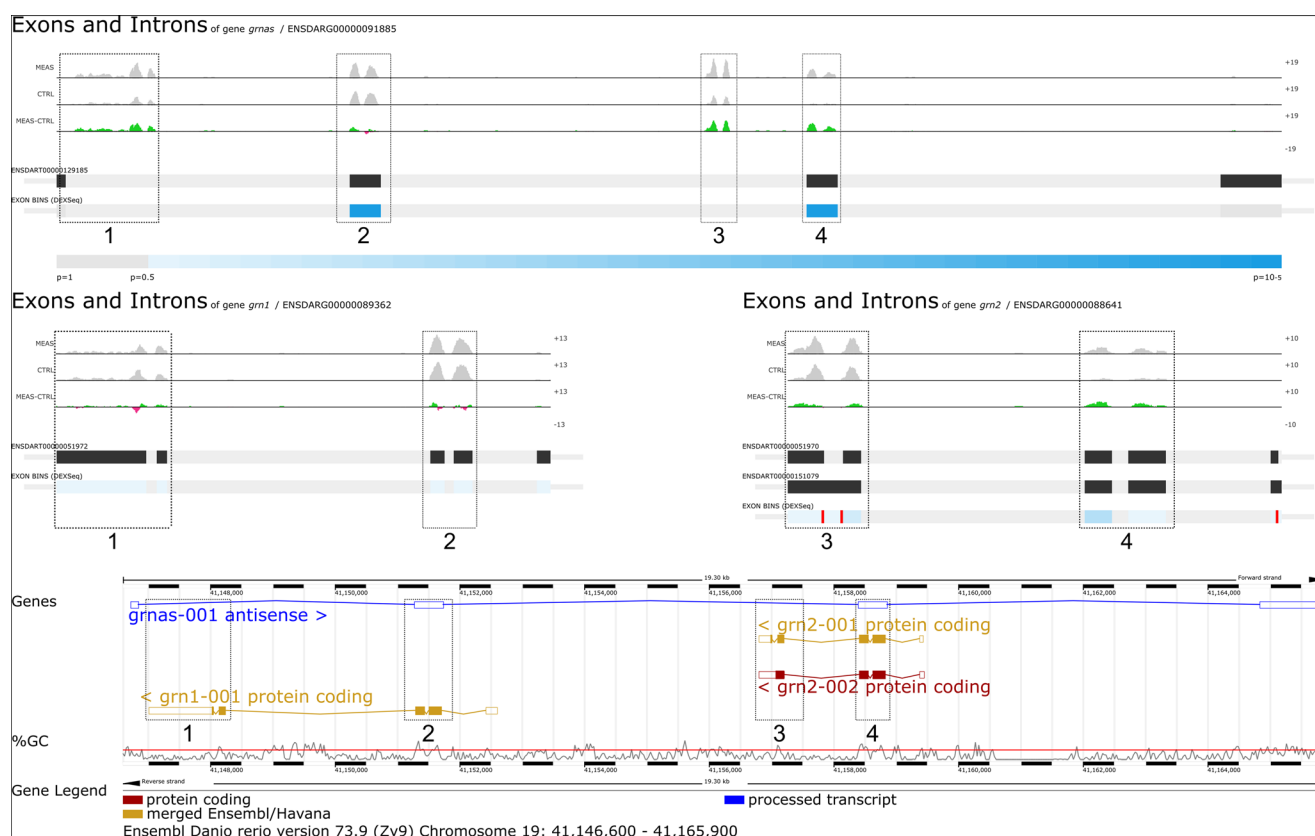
Exons and Introns of gene grnas / ENSDARG00000091885

MEAS
CTRL
MEAS-CTRL
+19
+19
+19
-19
ENSDART00000129185
EXON BINS (DEXSeq)
1
2
3
4
p=1
p=0.5
p=10-5

Exons and Introns of gene grn1 / ENSDARG00000089362

MEAS
CTRL
MEAS-CTRL
+13
+13
+13
-13
ENSDART00000051972
EXON BINS (DEXSeq)
1
2

Exons and Introns of gene grn2 / ENSDARG00000088641

MEAS
CTRL
MEAS-CTRL
+10
+10
+10
-10
ENSDART00000051970
ENSDART00000151079
EXON BINS (DEXSeq)
3
4

19.30 kb
Forward strand
Genes
41,148,000
41,150,000
41,152,000
41,154,000
41,156,000
41,158,000
41,160,000
41,162,000
41,164,000
grnas-001 antisense >
< grn2-001 protein coding
< grn2-002 protein coding
< grn1-001 protein coding
1
2
3
4
%GC
41,148,000
41,150,000
41,152,000
41,154,000
41,156,000
41,158,000
41,160,000
41,162,000
41,164,000
Reverse strand
19.30 kb
Gene Legend
protein coding
merged Ensembl/Havana
processed transcript
Ensembl Danio rerio version 73.9 (Zv9) Chromosome 19: 41,146,600 - 41,165,900